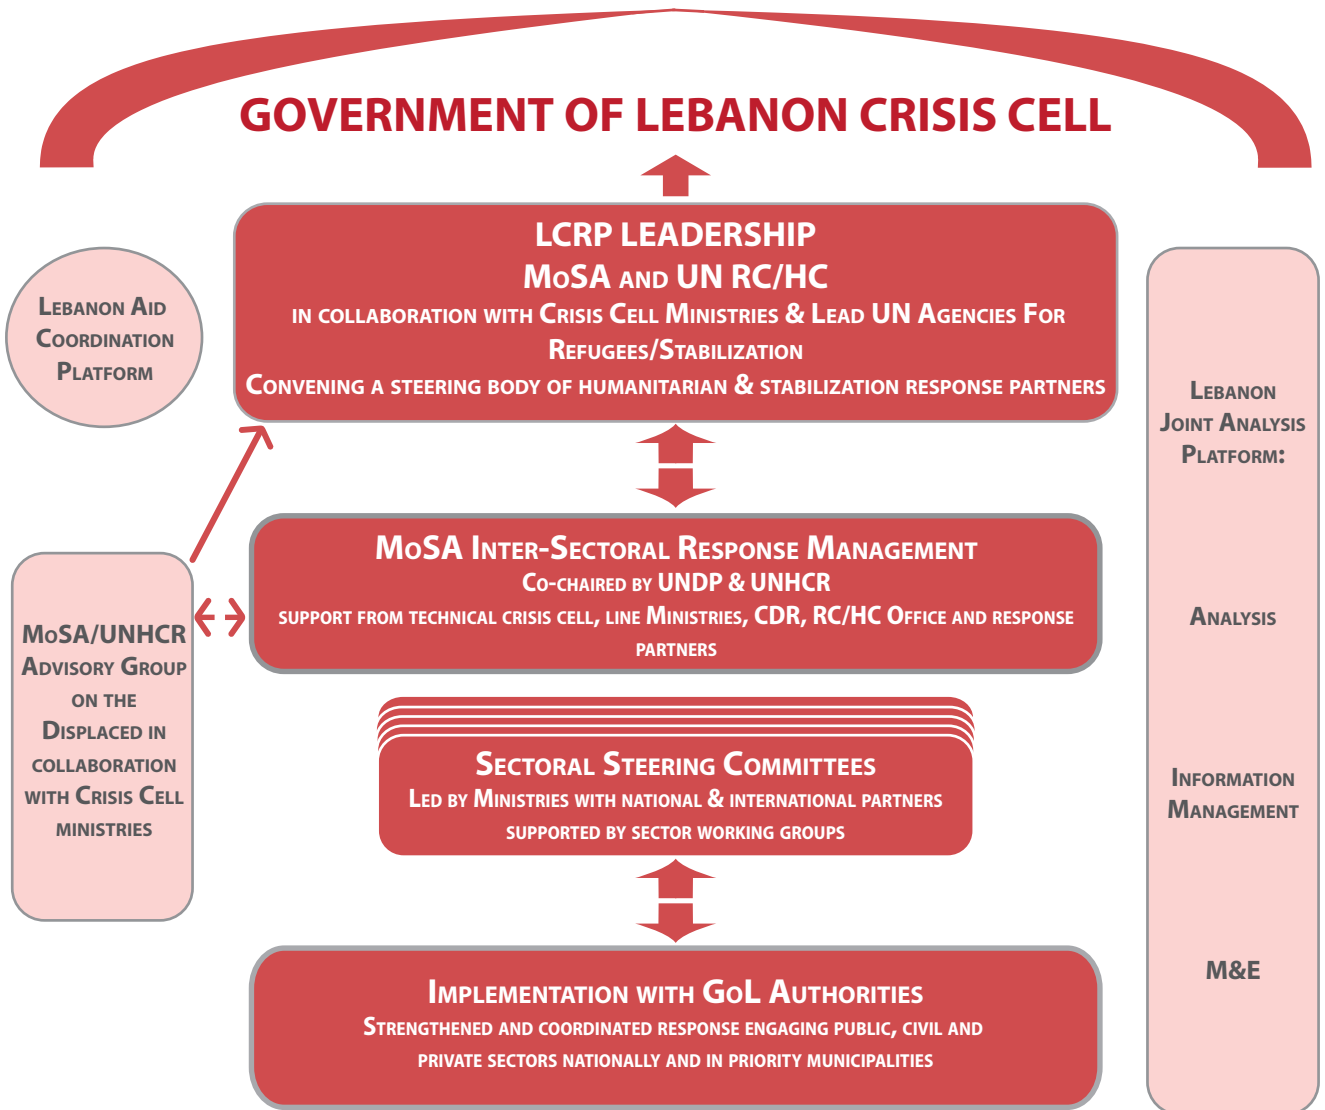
GOVERNMENT OF LEBANON CRISIS CELL

LCRP LEADERSHIP
MoSA and UN RC/HC
in collaboration with Crisis Cell Ministries & Lead UN Agencies For Refugees/Stabilization
Convening a steering body of humanitarian & stabilization response partners

Lebanon Aid Coordination Platform

MoSA Inter-Sectoral Response Management
Co-chaired by UNDP & UNHCR
support from technical crisis cell, line Ministries, CDR, RC/HC Office and response partners

MoSA/UNHCR Advisory Group on the Displaced in collaboration with Crisis Cell ministries

Sectoral Steering Committees
Led by Ministries with national & international partners
supported by sector working groups

Implementation with GoL Authorities
Strengthened and coordinated response engaging public, civil and private sectors nationally and in priority municipalities

Lebanon Joint Analysis Platform:

Analysis

Information Management

M&E